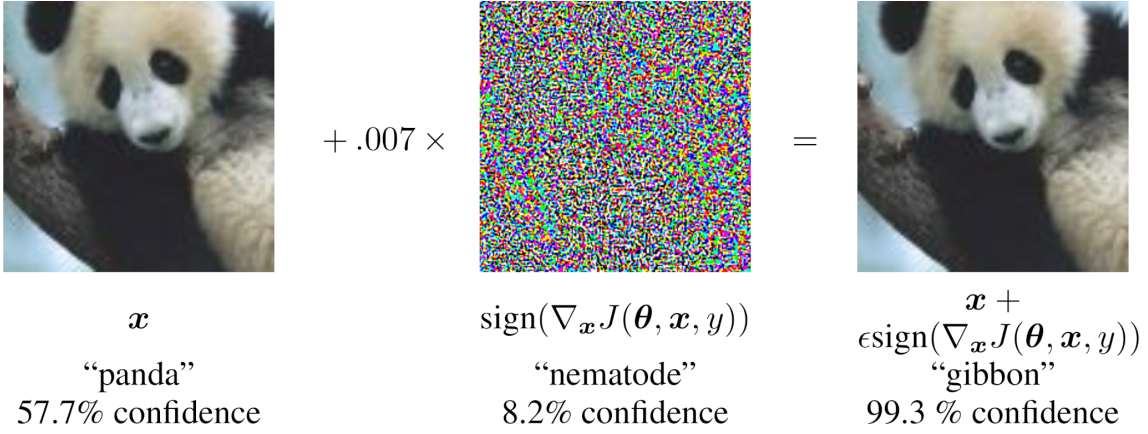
$+ .007 \times$

$=$

$\boldsymbol{x}$

“panda”
57.7% confidence

$\text{sign}(\nabla_{\boldsymbol{x}} J(\boldsymbol{\theta}, \boldsymbol{x}, y))$

“nematode”
8.2% confidence

$\boldsymbol{x} +$
$\epsilon\text{sign}(\nabla_{\boldsymbol{x}} J(\boldsymbol{\theta}, \boldsymbol{x}, y))$

“gibbon”
99.3 % confidence